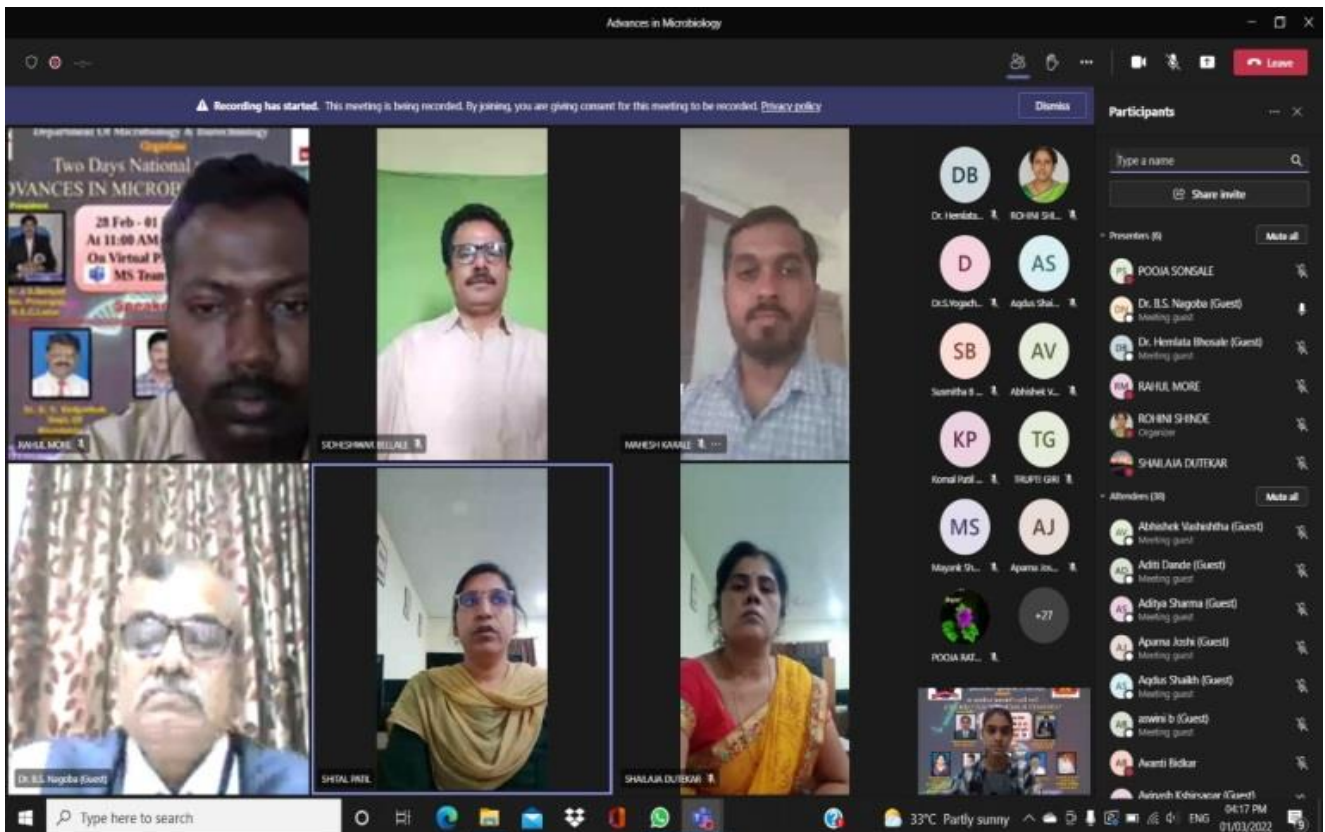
Advances in Microbiology

Leave

Recording has started. This meeting is being recorded. By joining, you are giving consent for this meeting to be recorded. Privacy policy

Dismiss

Participants

Department Of Microbiology & Biotechnology
Organize
Two Days National
DVANCES IN MICROB
28 Feb - 01
At 11:00 AM
On Virtual P
MS Team

RAHUL MORE

SIDHESHWAR BELLALE

MAHESH KAMALE

Dr. B.S. Nagoba (Guest)

SHITAL PATIL

SHAILAJA DUTEKAR

DB
Dr. Hemlata...
ROHINI SHI...
D
Dr.S.Yogach...
AS
Aqdus Shai...
SB
Susmitha B...
AV
Abhishek V...
KP
Komal Patil...
TG
TRUPTI GIRI
MS
Mayank Sh...
AJ
Aparna Jos...
POOJA RAT...
+27

Type a name

Share invite

Presenters (6)
Mute all

POOJA SONSALE
Dr. B.S. Nagoba (Guest)
Meeting guest
Dr. Hemlata Bhosale (Guest)
Meeting guest
RAHUL MORE
ROHINI SHINDE
Organizer
SHAILAJA DUTEKAR

Attendees (30)
Mute all

Abhishek Vashishtha (Guest)
Meeting guest
Aditi Dande (Guest)
Meeting guest
Aditya Sharma (Guest)
Meeting guest
Aparna Joshi (Guest)
Meeting guest
Aqdus Shaikh (Guest)
Meeting guest
aswini b (Guest)
Meeting guest
Avanti Bidkar
Avinash Kshirsagar (Guest)

Type here to search

33°C Partly sunny ENG 04:17 PM 01/03/2022